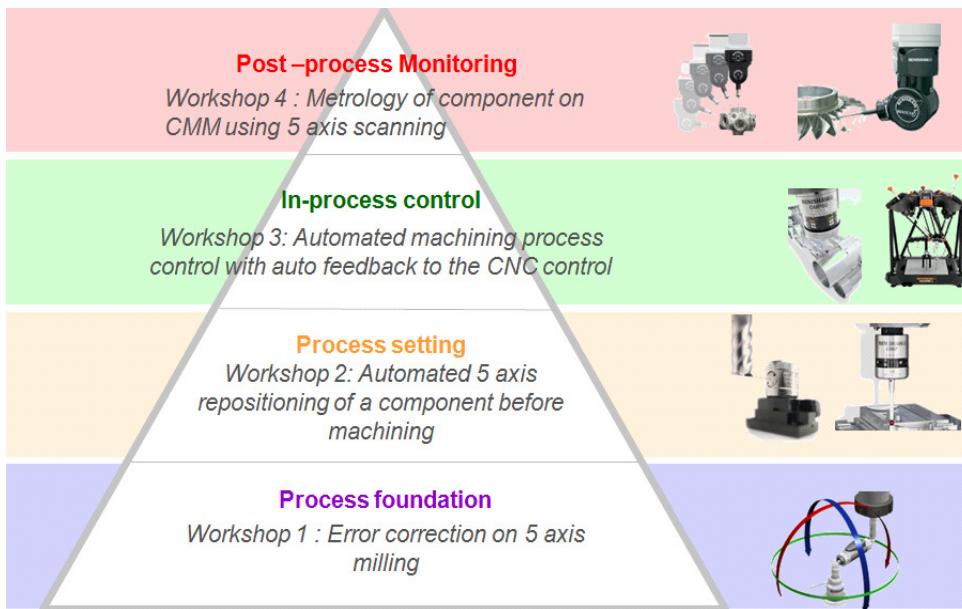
Post –process Monitoring
Workshop 4 : Metrology of component on CMM using 5 axis scanning

In-process control
Workshop 3: Automated machining process control with auto feedback to the CNC control

Process setting
Workshop 2: Automated 5 axis repositioning of a component before machining

Process foundation
Workshop 1 : Error correction on 5 axis milling